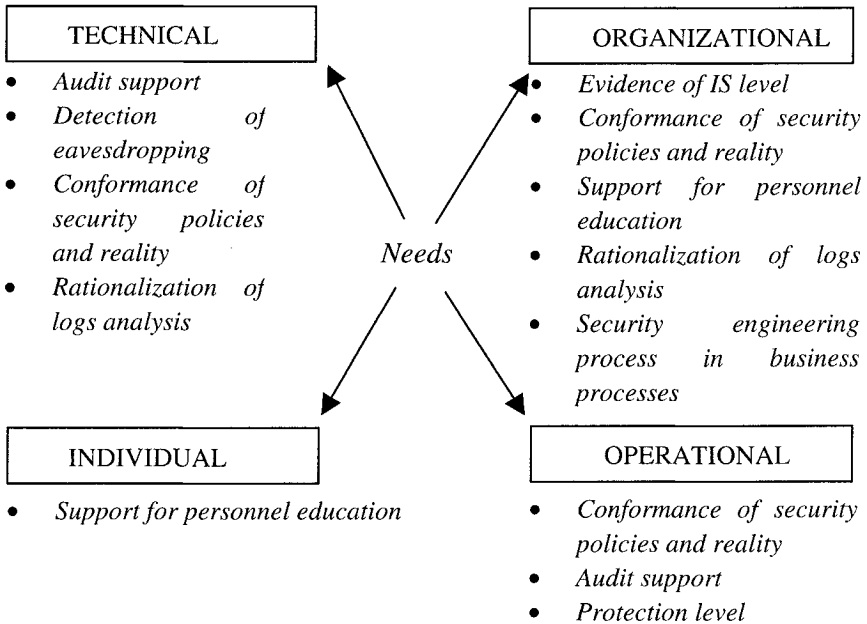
TECHNICAL

- Audit support
- Detection of eavesdropping
- Conformance of security policies and reality
- Rationalization of logs analysis

ORGANIZATIONAL

- Evidence of IS level
- Conformance of security policies and reality
- Support for personnel education
- Rationalization of logs analysis
- Security engineering process in business processes

Needs

INDIVIDUAL

- Support for personnel education

OPERATIONAL

- Conformance of security policies and reality
- Audit support
- Protection level